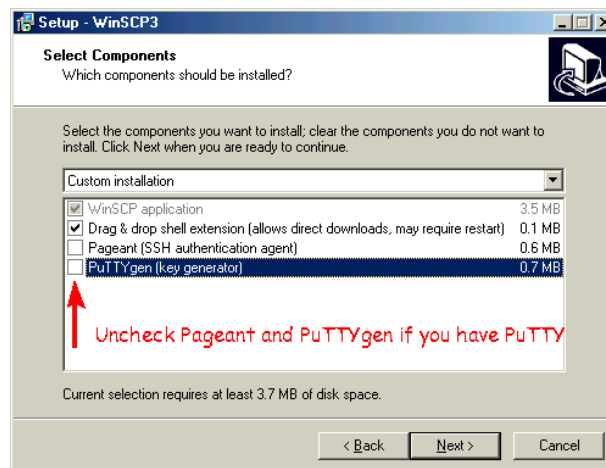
Setup - WinSCP3

Select Components
Which components should be installed?

Select the components you want to install; clear the components you do not want to install. Click Next when you are ready to continue.

Custom installation

| | | |
|---|---|---|
| ☑ | WinSCP application | 3.5 MB |
| ☑ | Drag & drop shell extension (allows direct downloads, may require restart) | 0.1 MB |
| ☐ | Pageant (SSH authentication agent) | 0.6 MB |
| ☐ | PuTTYgen (key generator) | 0.7 MB |

Uncheck Pageant and PuTTYgen if you have PuTTY

Current selection requires at least 3.7 MB of disk space.

< Back   Next >   Cancel